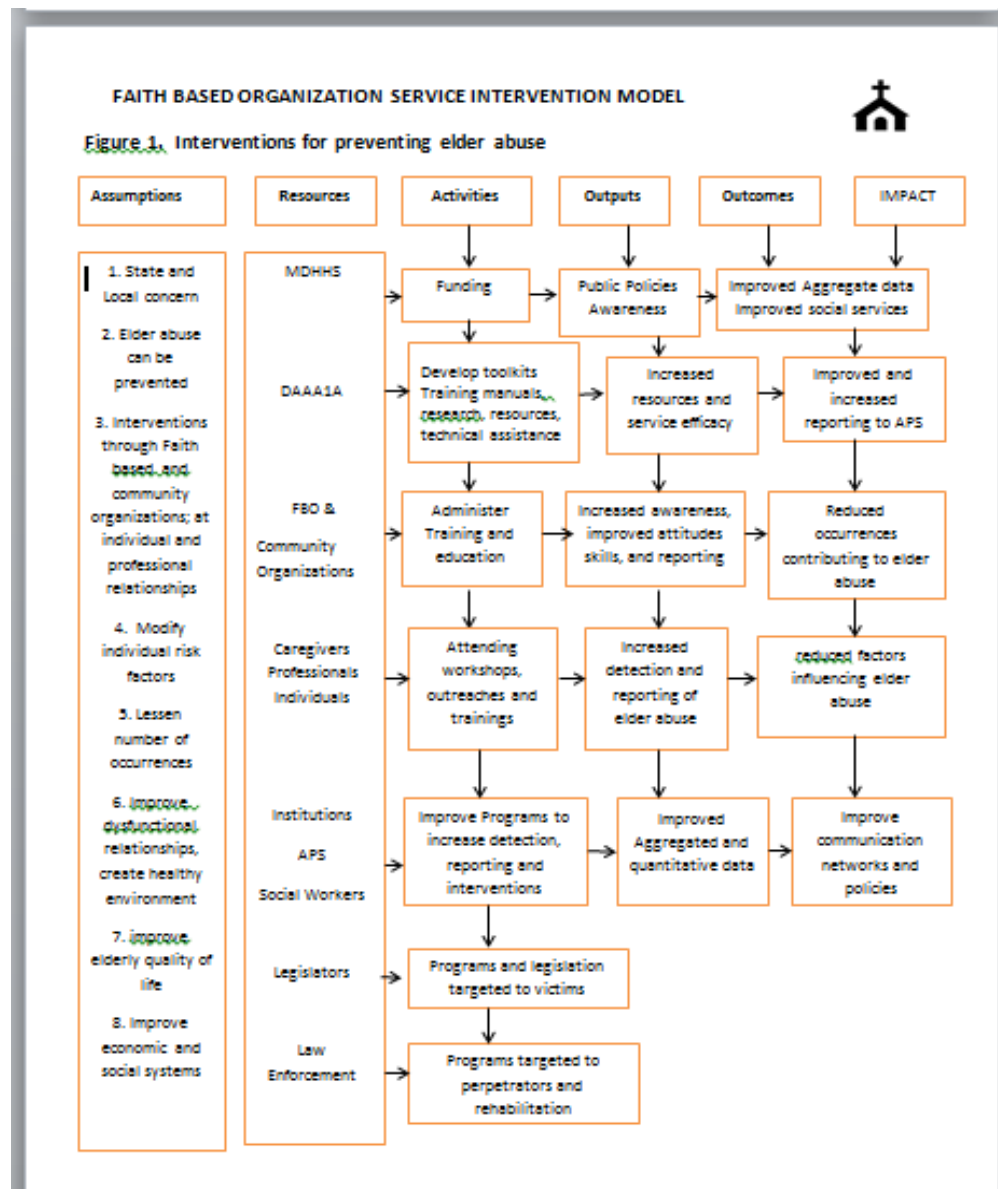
FAITH BASED ORGANIZATION SERVICE INTERVENTION MODEL

Figure 1. Interventions for preventing elder abuse

Assumptions

Resources

Activities

Outputs

Outcomes

IMPACT

1. State and Local concern

2. Elder abuse can be prevented

3. Interventions through Faith based and community organizations; at individual and professional relationships

4. Modify individual risk factors

5. Lessen number of occurrences

6. improve dysfunctional relationships, create healthy environment

7. improve elderly quality of life

8. Improve economic and social systems

MDHHS

DAAA1A

FBO & Community Organizations

Caregivers Professionals Individuals

Institutions

APS

Social Workers

Legislators

Law Enforcement

Funding

Public Policies Awareness

Improved Aggregate data Improved social services

Develop toolkits Training manuals, research, resources, technical assistance

Increased resources and service efficacy

Improved and increased reporting to APS

Administer Training and education

Increased awareness, improved attitudes skills, and reporting

Reduced occurrences contributing to elder abuse

Attending workshops, outreaches and trainings

Increased detection and reporting of elder abuse

reduced factors influencing elder abuse

Improve Programs to increase detection, reporting and interventions

Improved Aggregated and quantitative data

Improve communication networks and policies

Programs and legislation targeted to victims

Programs targeted to perpetrators and rehabilitation